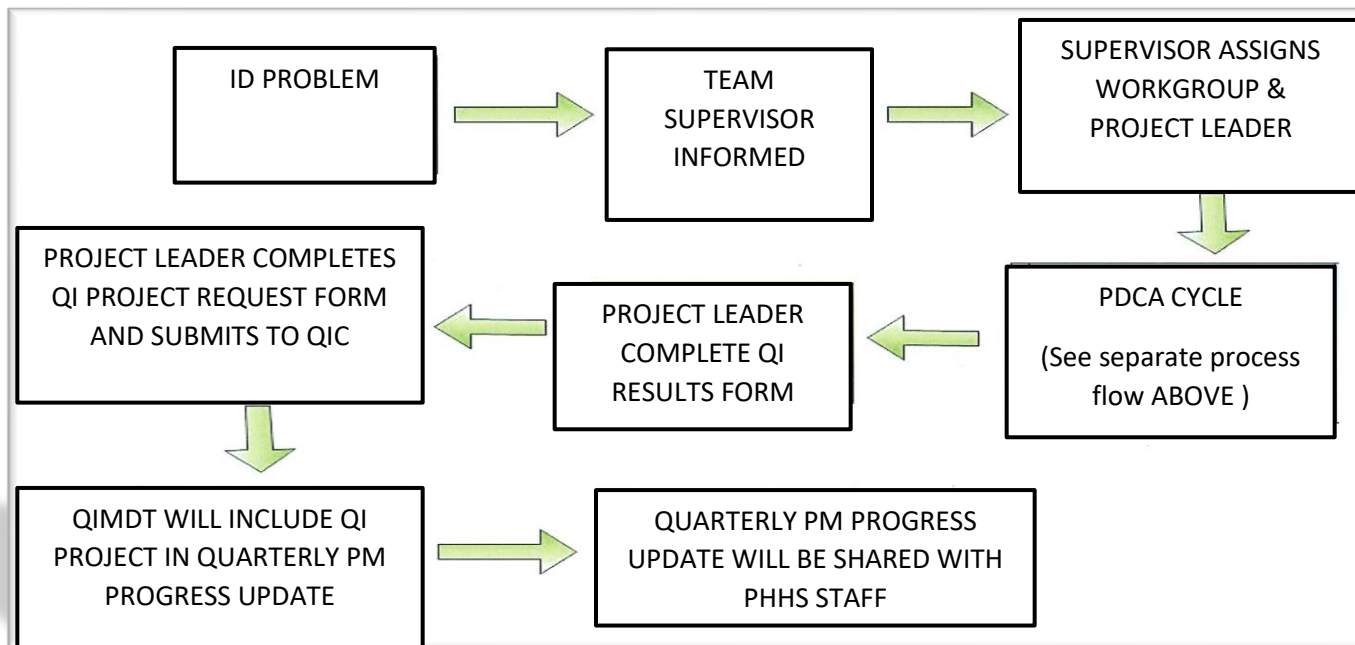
ID PROBLEM

TEAM SUPERVISOR INFORMED

SUPERVISOR ASSIGNS WORKGROUP & PROJECT LEADER

PDCA CYCLE

(See separate process flow ABOVE )

PROJECT LEADER COMPLETE QI RESULTS FORM

PROJECT LEADER COMPLETES QI PROJECT REQUEST FORM AND SUBMITS TO QIC

QIMDT WILL INCLUDE QI PROJECT IN QUARTERLY PM PROGRESS UPDATE

QUARTERLY PM PROGRESS UPDATE WILL BE SHARED WITH PHHS STAFF